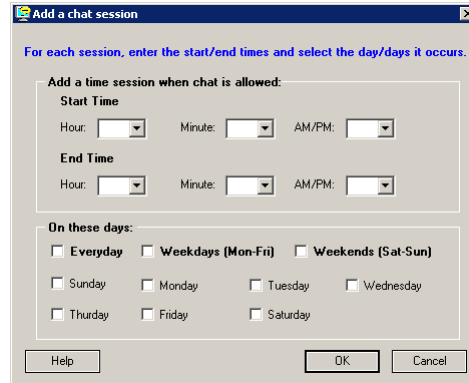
Add a chat session

For each session, enter the start/end times and select the day/days it occurs.

Add a time session when chat is allowed:

Start Time

Hour: Minute: AM/PM:

End Time

Hour: Minute: AM/PM:

On these days:

Everyday Weekdays (Mon-Fri) Weekends (Sat-Sun)

Sunday Monday Tuesday Wednesday

Thurday Friday Saturday

Help

OK Cancel